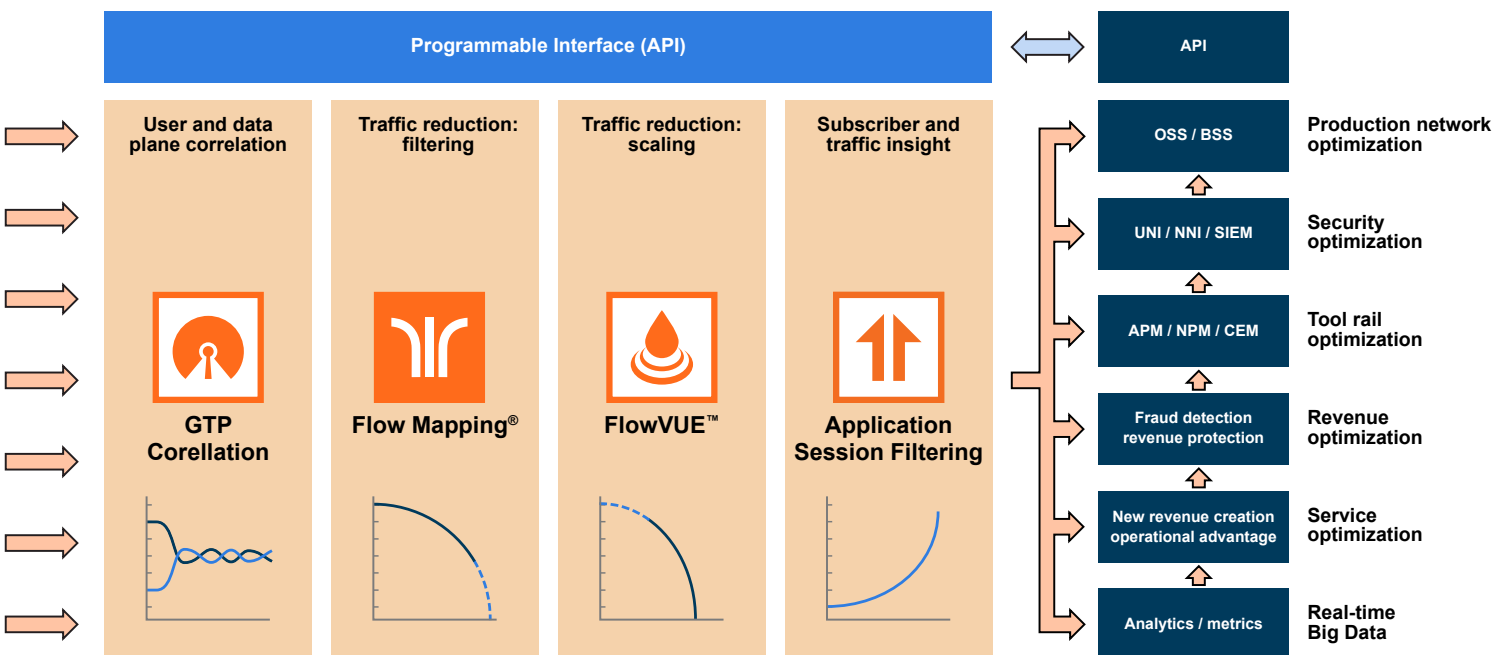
Programmable Interface (API)

API

User and data plane correlation

GTP Corellation

Traffic reduction: filtering

Flow Mapping®

Traffic reduction: scaling

FlowVUE™

Subscriber and traffic insight

Application Session Filtering

OSS / BSS

Production network optimization

UNI / NNI / SIEM

Security optimization

APM / NPM / CEM

Tool rail optimization

Fraud detection revenue protection

Revenue optimization

New revenue creation operational advantage

Service optimization

Analytics / metrics

Real-time Big Data